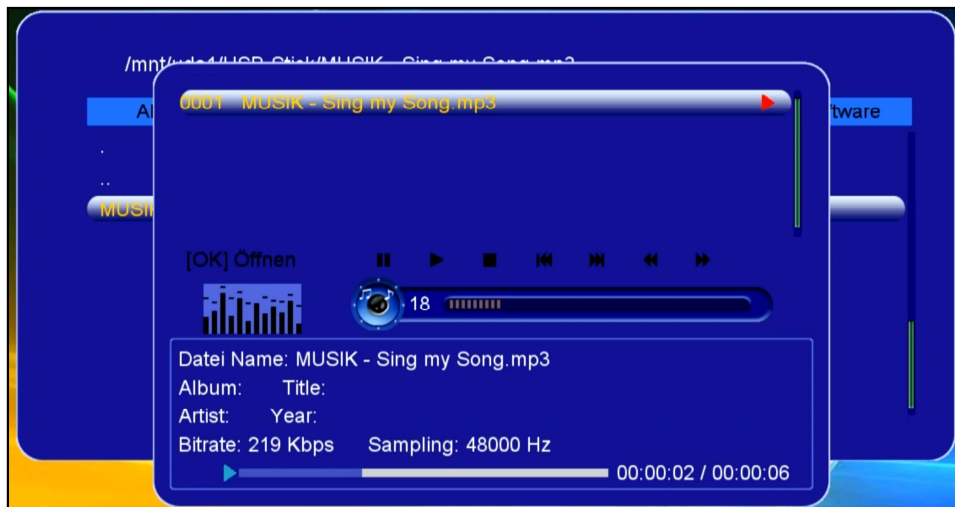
/mnt/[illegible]/USB-Stick/MUSIK - Sing my Song.mp3

Al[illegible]

ftware

.

..

MUSI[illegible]

0001 MUSIK - Sing my Song.mp3

[OK] Öffnen

18

Datei Name: MUSIK - Sing my Song.mp3

Album: Title:

Artist: Year:

Bitrate: 219 Kbps Sampling: 48000 Hz

00:00:02 / 00:00:06